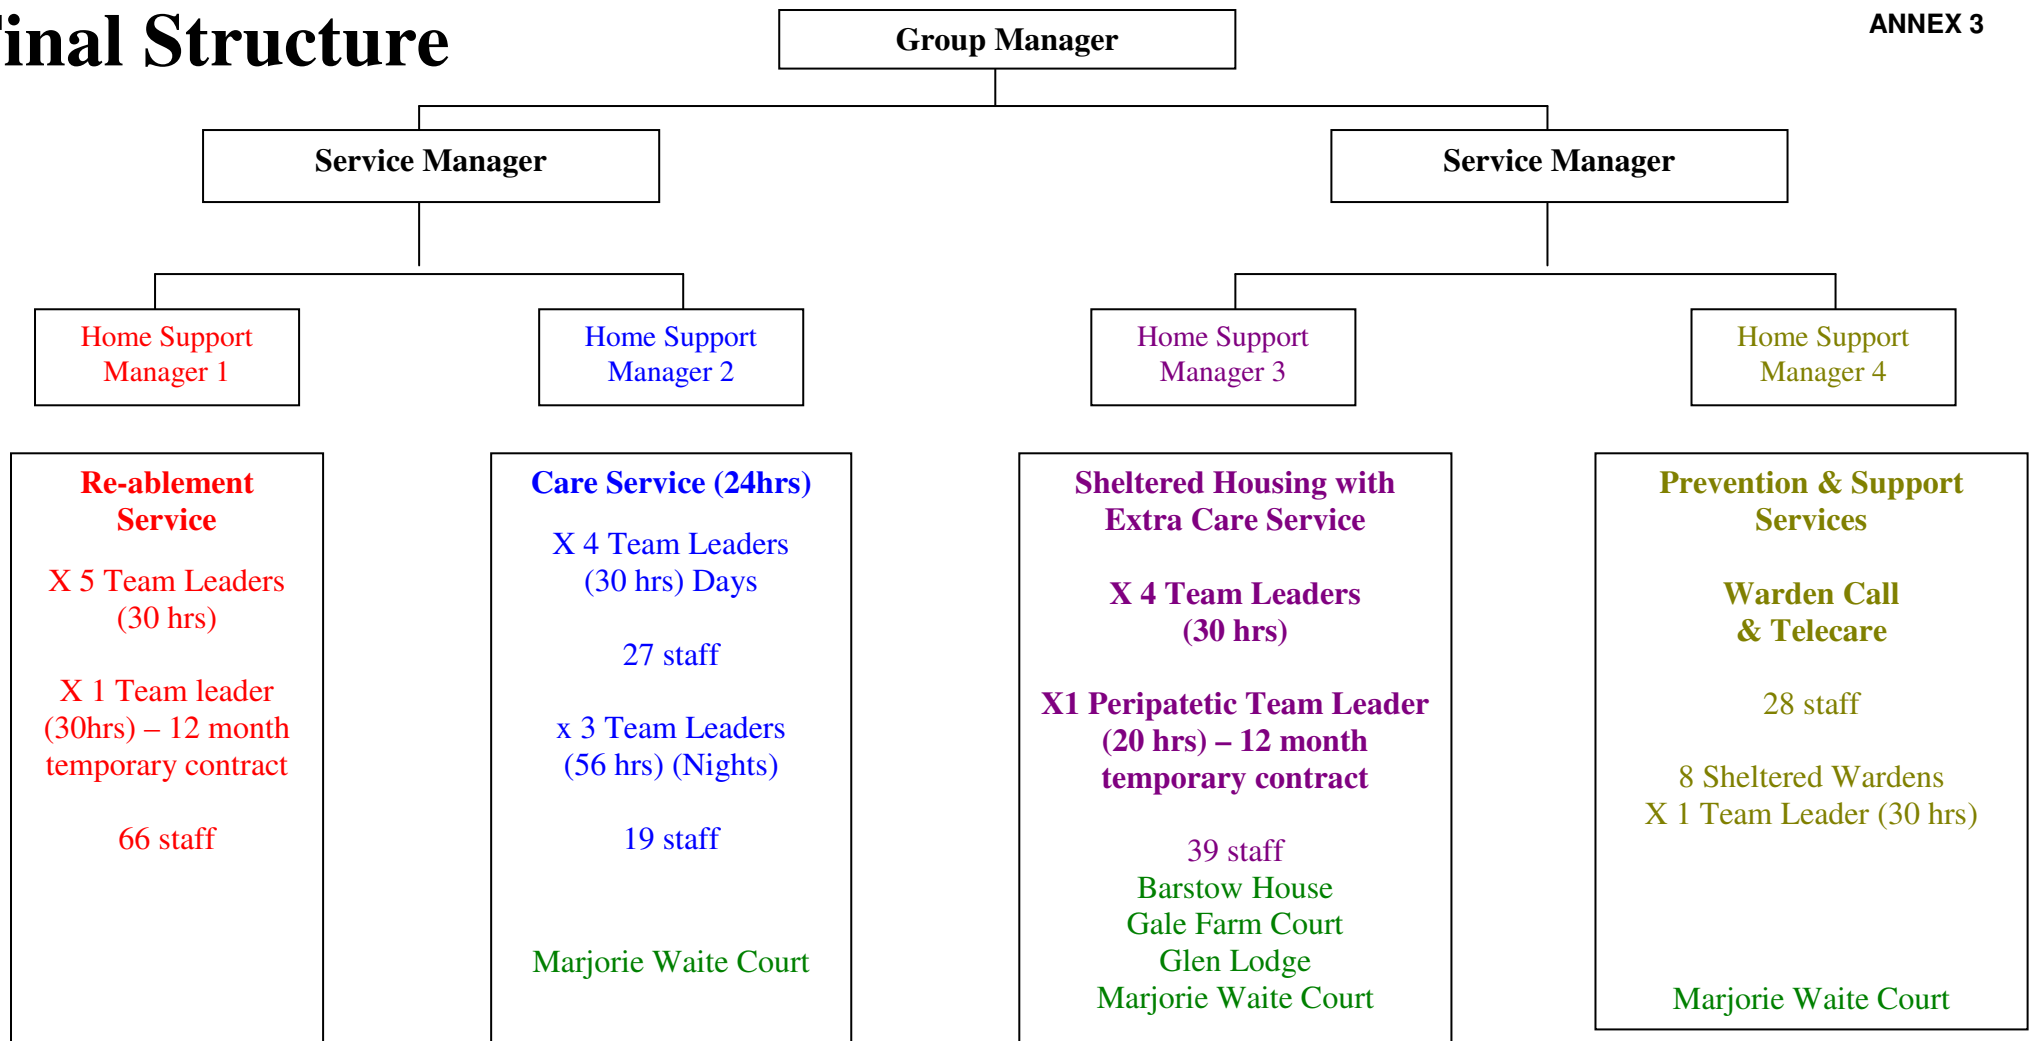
inal Structure

Group Manager

ANNEX 3

Service Manager

Service Manager

Home Support Manager 1

Home Support Manager 2

Home Support Manager 3

Home Support Manager 4

Re-ablement Service

X 5 Team Leaders (30 hrs)

X 1 Team leader (30hrs) – 12 month temporary contract

66 staff

Care Service (24hrs)

X 4 Team Leaders (30 hrs) Days

27 staff

x 3 Team Leaders (56 hrs) (Nights)

19 staff

Marjorie Waite Court

Sheltered Housing with Extra Care Service

X 4 Team Leaders (30 hrs)

X1 Peripatetic Team Leader (20 hrs) – 12 month temporary contract

39 staff
Barstow House
Gale Farm Court
Glen Lodge
Marjorie Waite Court

Prevention & Support Services

Warden Call & Telecare

28 staff

8 Sheltered Wardens
X 1 Team Leader (30 hrs)

Marjorie Waite Court